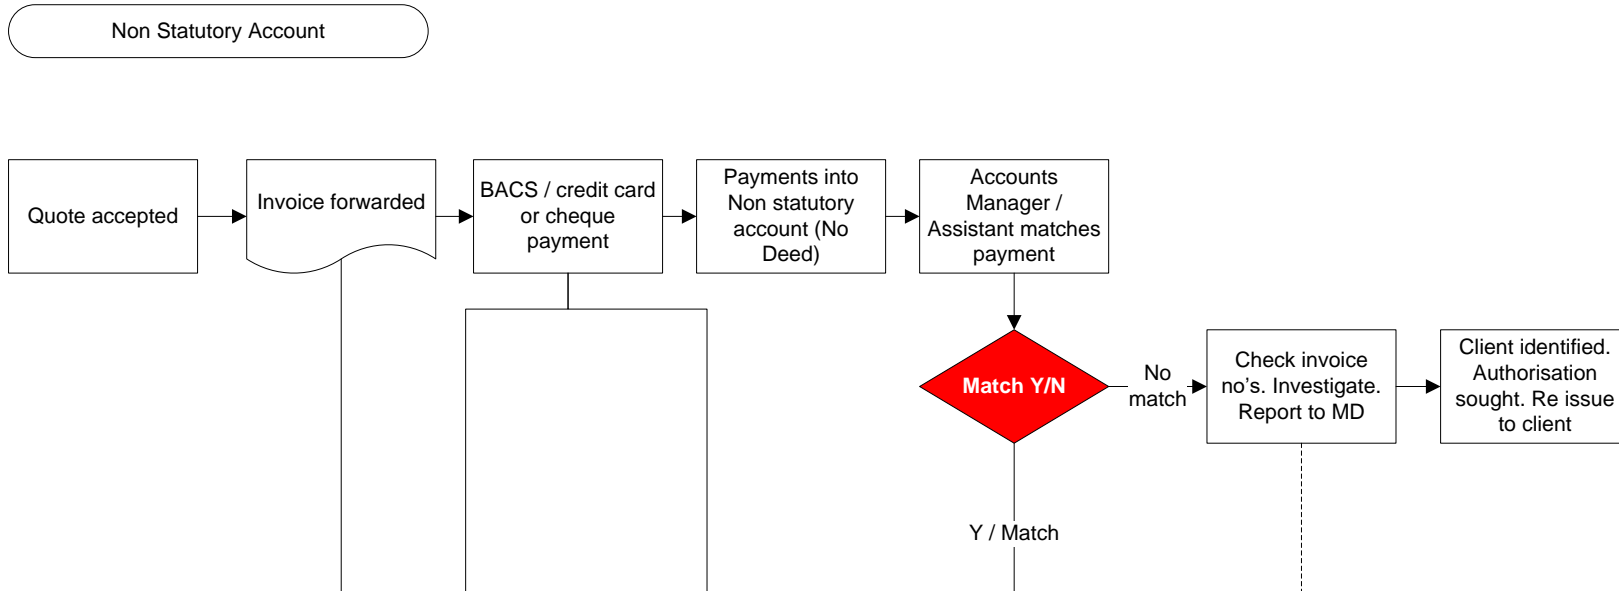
Non Statutory Account

Quote accepted

Invoice forwarded

BACS / credit card or cheque payment

Payments into Non statutory account (No Deed)

Accounts Manager / Assistant matches payment

Match Y/N

No match

Check invoice no's. Investigate. Report to MD

Client identified. Authorisation sought. Re issue to client

Y / Match